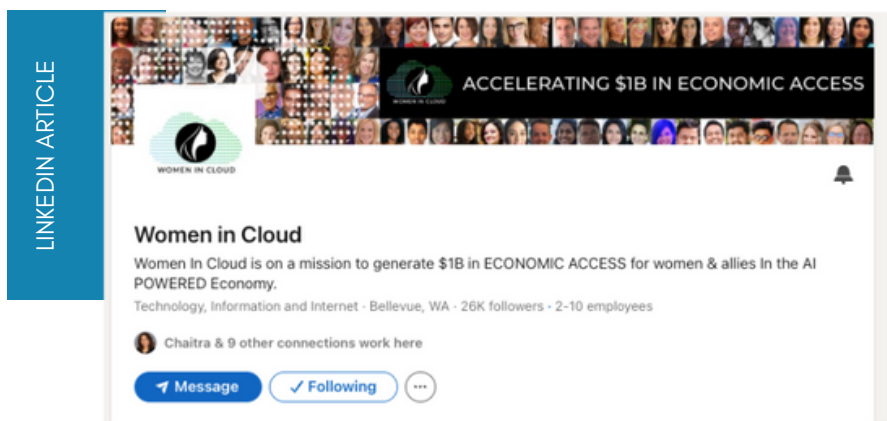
LINKEDIN ARTICLE

WOMEN IN CLOUD

ACCELERATING $1B IN ECONOMIC ACCESS

WOMEN IN CLOUD

Women in Cloud

Women In Cloud is on a mission to generate $1B in ECONOMIC ACCESS for women & allies In the AI POWERED Economy.

Technology, Information and Internet · Bellevue, WA · 26K followers · 2-10 employees

Chaitra & 9 other connections work here

Message

✓ Following